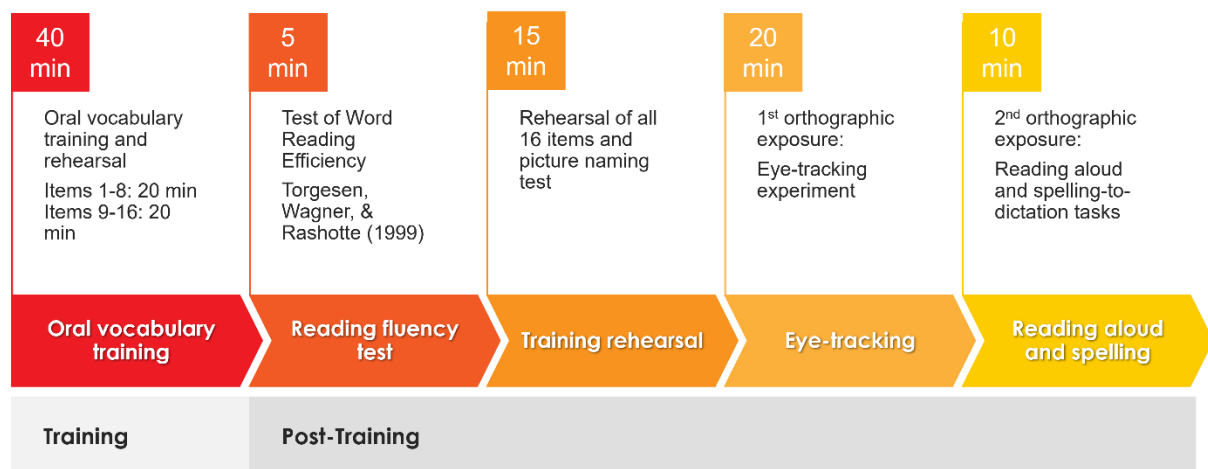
40 min

Oral vocabulary training and rehearsal

Items 1-8: 20 min
Items 9-16: 20 min

Oral vocabulary training

5 min

Test of Word Reading Efficiency

Torgesen, Wagner, & Rashotte (1999)

Reading fluency test

15 min

Rehearsal of all 16 items and picture naming test

Training rehearsal

20 min

1$^{st}$ orthographic exposure:

Eye-tracking experiment

Eye-tracking

10 min

2$^{nd}$ orthographic exposure:

Reading aloud and spelling-to-dictation tasks

Reading aloud and spelling

Training

Post-Training